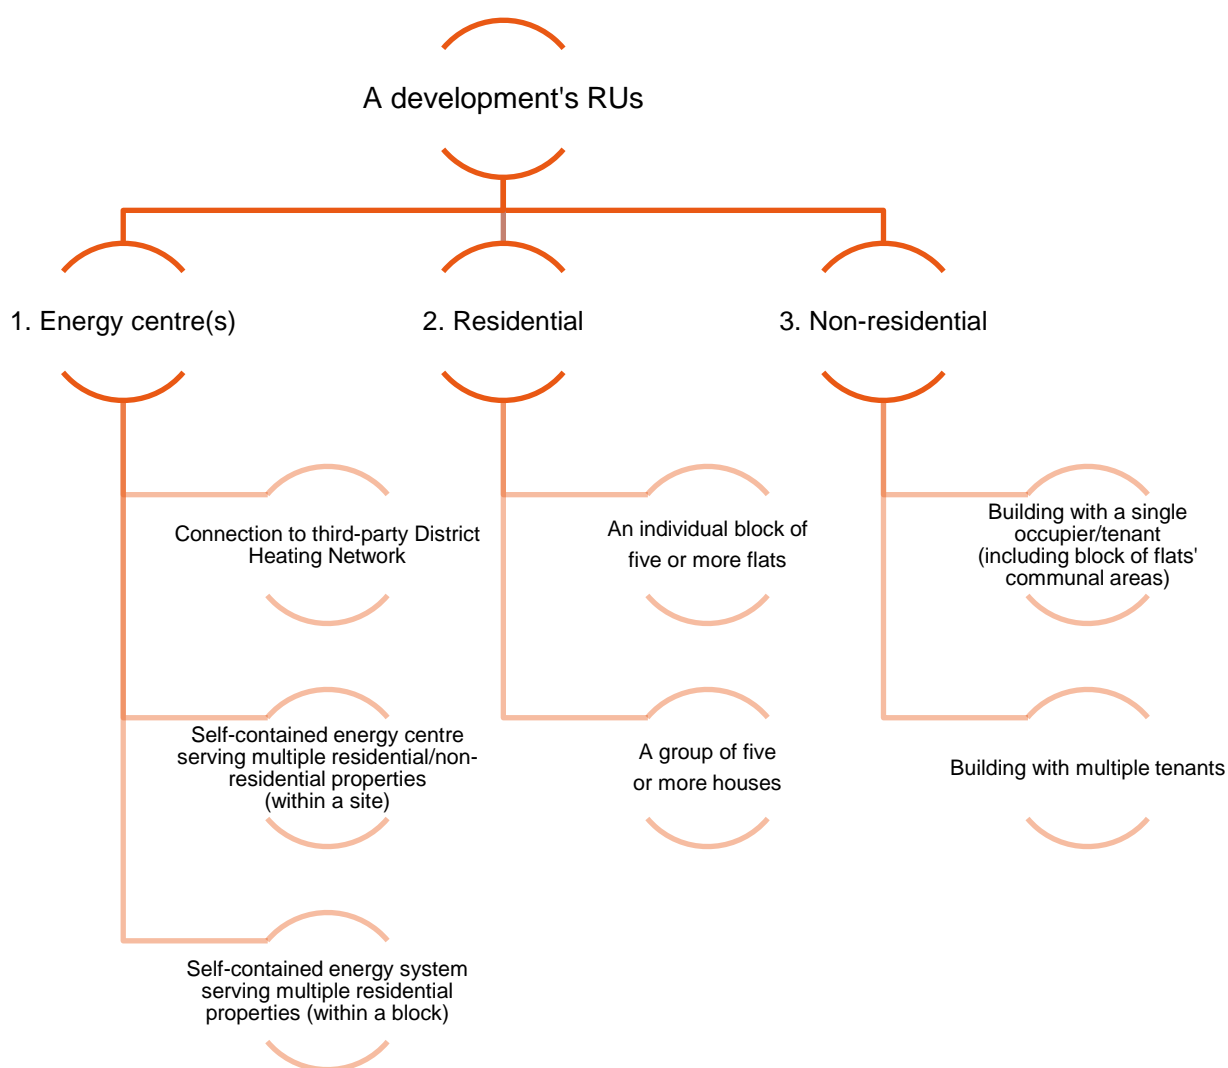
A development's RUs

1. Energy centre(s)

2. Residential

3. Non-residential

Connection to third-party District Heating Network

Self-contained energy centre serving multiple residential/non-residential properties (within a site)

Self-contained energy system serving multiple residential properties (within a block)

An individual block of five or more flats

A group of five or more houses

Building with a single occupier/tenant (including block of flats' communal areas)

Building with multiple tenants